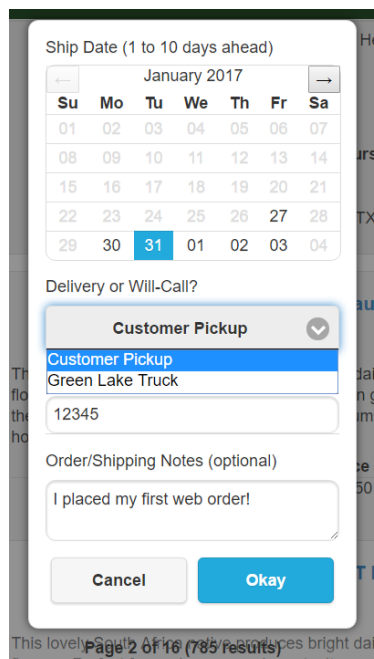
Ship Date (1 to 10 days ahead)

←

January 2017

→

| Su | Mo | Tu | We | Th | Fr | Sa |
|---|---|---|---|---|---|---|
| 01 | 02 | 03 | 04 | 05 | 06 | 07 |
| 08 | 09 | 10 | 11 | 12 | 13 | 14 |
| 15 | 16 | 17 | 18 | 19 | 20 | 21 |
| 22 | 23 | 24 | 25 | 26 | 27 | 28 |
| 29 | 30 | 31 | 01 | 02 | 03 | 04 |

Delivery or Will-Call?

Customer Pickup

Customer Pickup

Green Lake Truck

12345

Order/Shipping Notes (optional)

I placed my first web order!

Cancel

Okay

Page 2 of 16 (785 results)